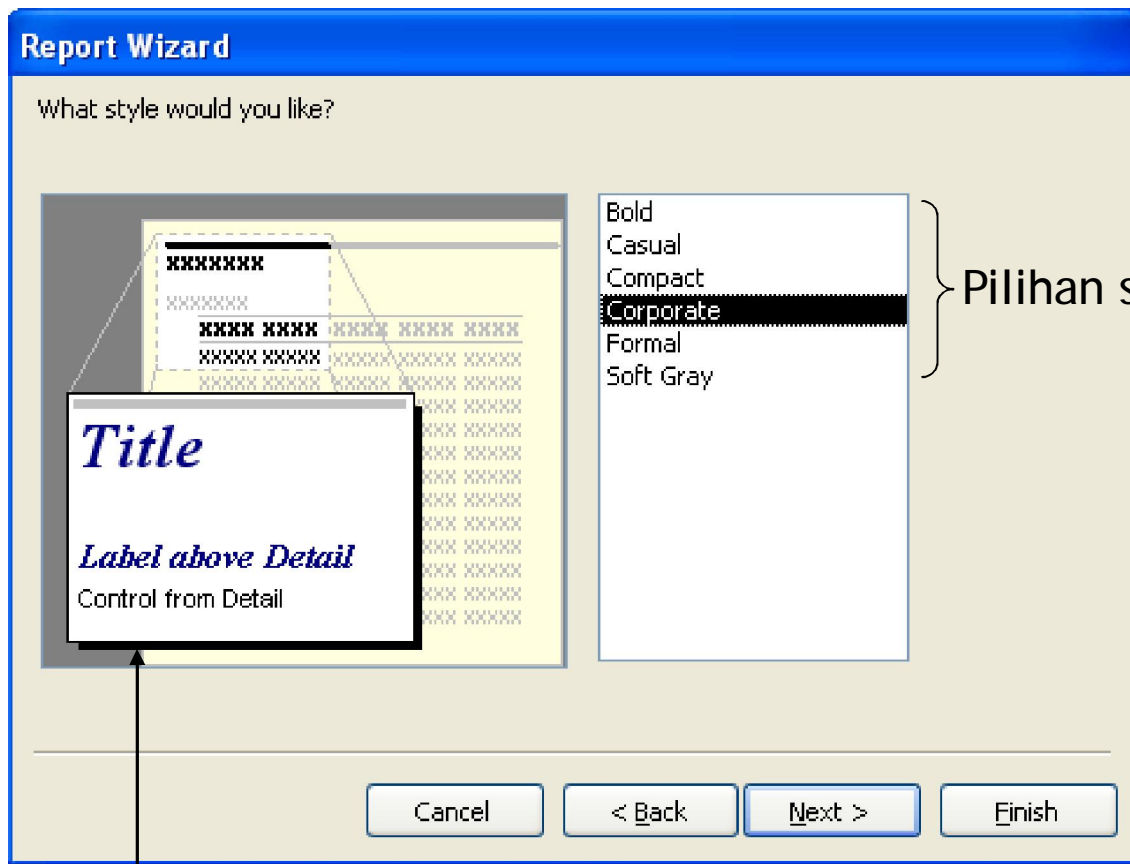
Report Wizard

What style would you like?

XXXXXXX
XXXXXXX
XXXX XXXX XXXX XXXX XXXX
XXXXX XXXXX XXXXX XXXXX XXXXX

Title

Label above Detail
Control from Detail

Bold
Casual
Compact
Corporate
Formal
Soft Gray

Pilihan s

Cancel
< Back
Next >
Finish